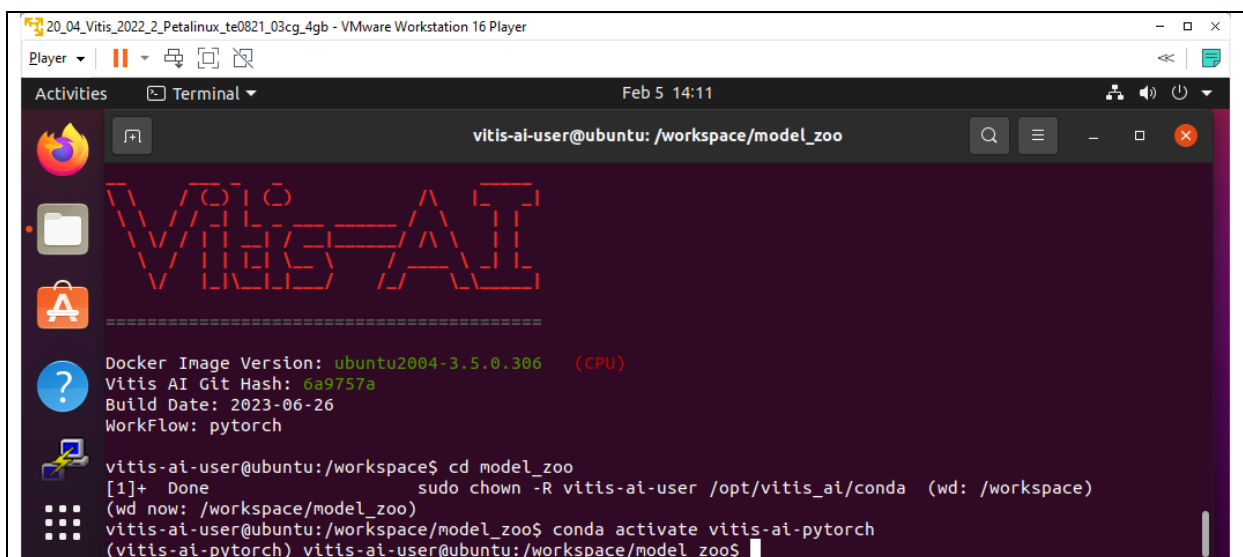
20_04_Vitis_2022_2_Petalinux_te0821_03cg_4gb - VMware Workstation 16 Player

Player

Activities Terminal

Feb 5 14:11

vitis-ai-user@ubuntu: /workspace/model_zoo

=========================================================

Docker Image Version: ubuntu2004-3.5.0.306 (CPU)
Vitis AI Git Hash: 6a9757a
Build Date: 2023-06-26
WorkFlow: pytorch

vitis-ai-user@ubuntu:/workspace$ cd model_zoo
[1]+ Done sudo chown -R vitis-ai-user /opt/vitis_ai/conda (wd: /workspace)
(wd now: /workspace/model_zoo)
vitis-ai-user@ubuntu:/workspace/model_zoo$ conda activate vitis-ai-pytorch
(vitis-ai-pytorch) vitis-ai-user@ubuntu:/workspace/model_zoo$